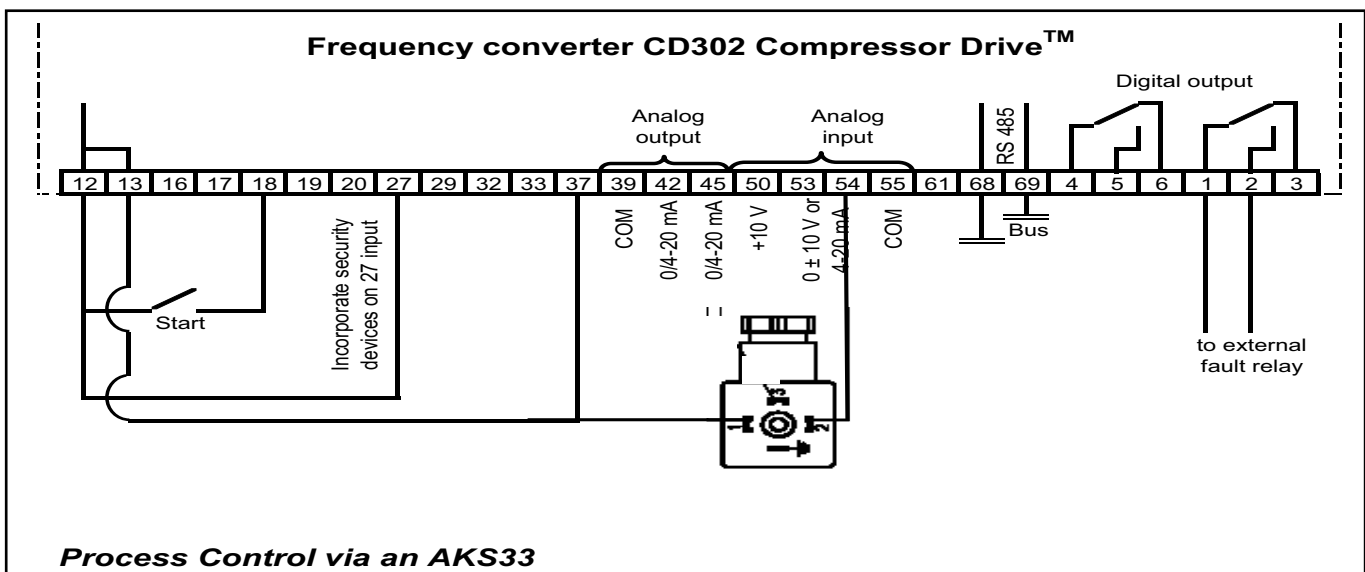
Frequency converter CD302 Compressor Drive$^{TM}$

Digital output

Analog output

Analog input

RS 485

12 13 16 17 18 19 20 27 29 32 33 37 39 42 45 50 53 54 55 61 68 69 4 5 6 1 2 3

COM

0/4-20 mA

0/4-20 mA

+10 V

0 ± 10 V or 4-20 mA

COM

Bus

Start

Incorporate security devices on 27 input

3

1

2

to external fault relay

Process Control via an AKS33